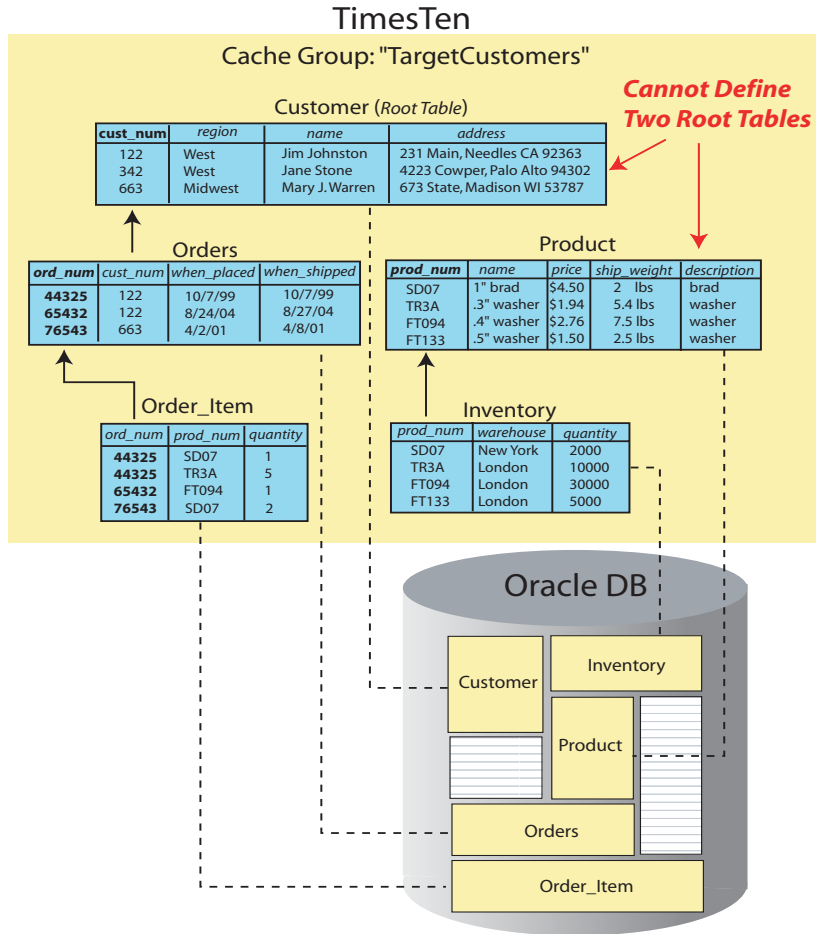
TimesTen

Cache Group: "TargetCustomers"

Cannot Define Two Root Tables

Customer (Root Table)

| cust_num | region | name | address |
|---|---|---|---|
| 122 | West | Jim Johnston | 231 Main, Needles CA 92363 |
| 342 | West | Jane Stone | 4223 Cowper, Palo Alto 94302 |
| 663 | Midwest | Mary J. Warren | 673 State, Madison WI 53787 |

Orders

| ord_num | cust_num | when_placed | when_shipped |
|---|---|---|---|
| 44325 | 122 | 10/7/99 | 10/7/99 |
| 65432 | 122 | 8/24/04 | 8/27/04 |
| 76543 | 663 | 4/2/01 | 4/8/01 |

Product

| prod_num | name | price | ship_weight | description |
|---|---|---|---|---|
| SD07 | 1" brad | $4.50 | 2 lbs | brad |
| TR3A | .3" washer | $1.94 | 5.4 lbs | washer |
| FT094 | .4" washer | $2.76 | 7.5 lbs | washer |
| FT133 | .5" washer | $1.50 | 2.5 lbs | washer |

Order_Item

| ord_num | prod_num | quantity |
|---|---|---|
| 44325 | SD07 | 1 |
| 44325 | TR3A | 5 |
| 65432 | FT094 | 1 |
| 76543 | SD07 | 2 |

Inventory

| prod_num | warehouse | quantity |
|---|---|---|
| SD07 | New York | 2000 |
| TR3A | London | 10000 |
| FT094 | London | 30000 |
| FT133 | London | 5000 |

Oracle DB

Customer

Inventory

Product

Orders

Order_Item